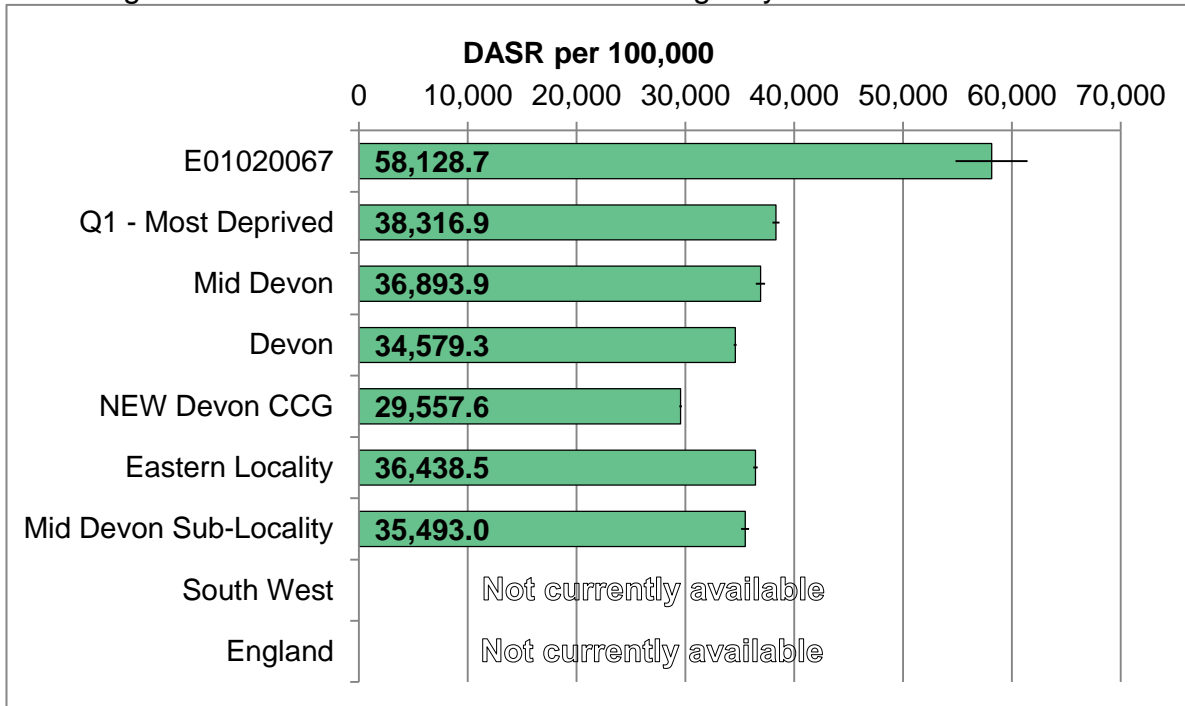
DASR per 100,000

0 10,000 20,000 30,000 40,000 50,000 60,000 70,000

E01020067 58,128.7
Q1 - Most Deprived 38,316.9
Mid Devon 36,893.9
Devon 34,579.3
NEW Devon CCG 29,557.6
Eastern Locality 36,438.5
Mid Devon Sub-Locality 35,493.0
South West Not currently available
England Not currently available